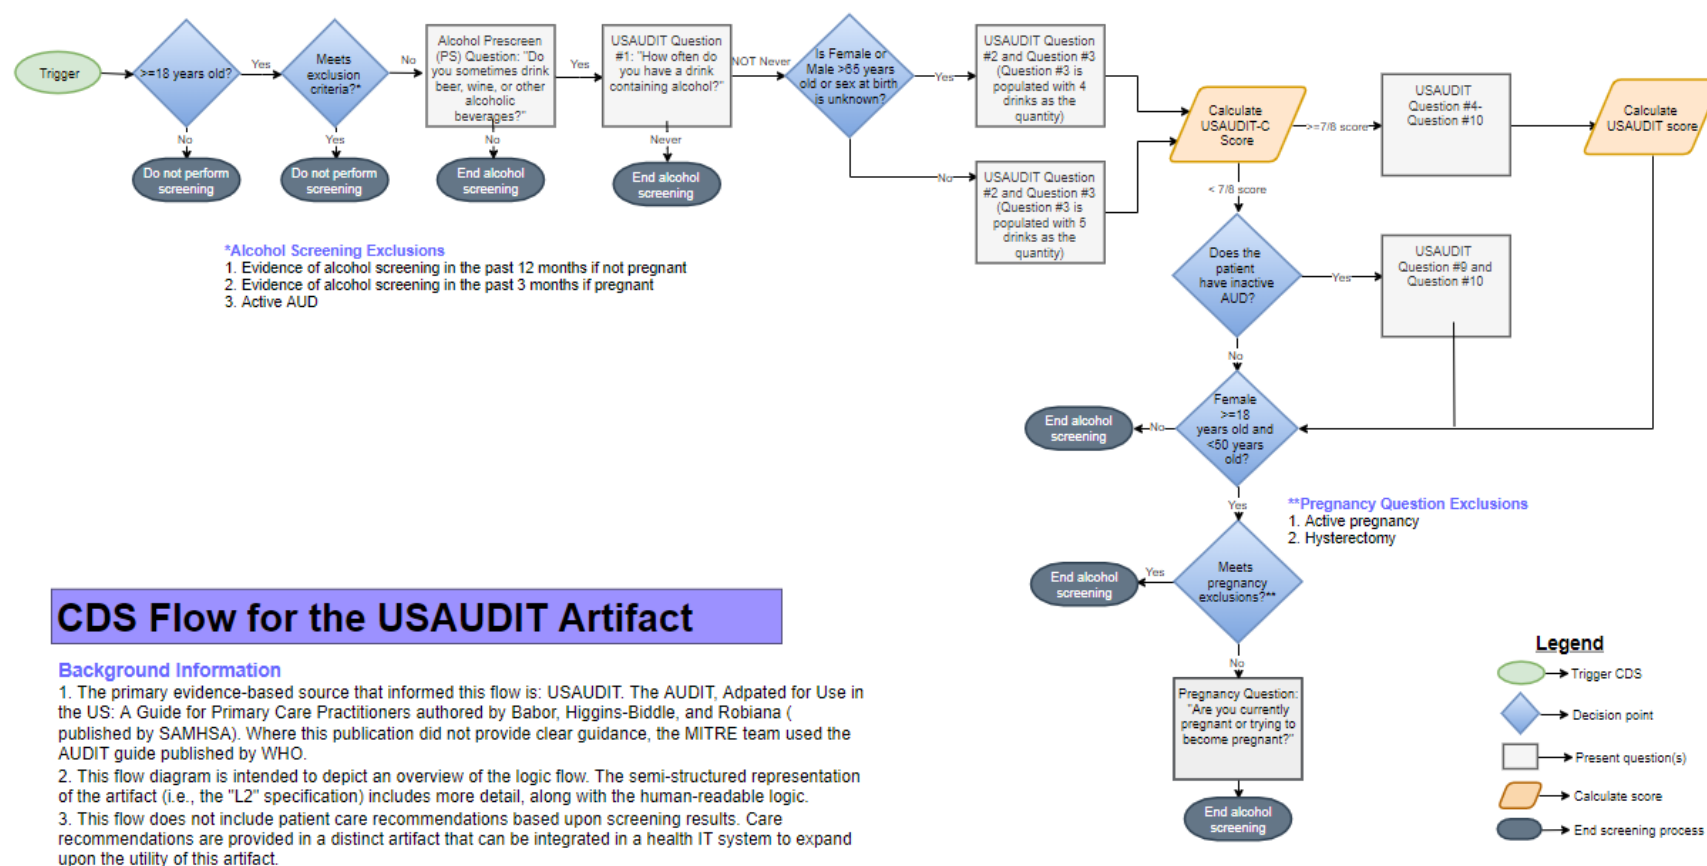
Trigger

>=18 years old?

Yes

No

Do not perform screening

Meets exclusion criteria?*

No

Yes

Do not perform screening

Alcohol Prescreen (PS) Question: "Do you sometimes drink beer, wine, or other alcoholic beverages?"

Yes

No

End alcohol screening

USAUDIT Question #1: "How often do you have a drink containing alcohol?"

NOT Never

Never

End alcohol screening

Is Female or Male >65 years old or sex at birth is unknown?

Yes

No

USAUDIT Question #2 and Question #3 (Question #3 is populated with 4 drinks as the quantity)

USAUDIT Question #2 and Question #3 (Question #3 is populated with 5 drinks as the quantity)

Calculate USAUDIT-C Score

>=7/8 score

USAUDIT Question #4-Question #10

Calculate USAUDIT score

< 7/8 score

Does the patient have inactive AUD?

Yes

USAUDIT Question #9 and Question #10

No

Female >=18 years old and <50 years old?

No

End alcohol screening

Yes

Meets pregnancy exclusions?**

Yes

End alcohol screening

No

Pregnancy Question: "Are you currently pregnant or trying to become pregnant?"

End alcohol screening

*Alcohol Screening Exclusions
1. Evidence of alcohol screening in the past 12 months if not pregnant
2. Evidence of alcohol screening in the past 3 months if pregnant
3. Active AUD

**Pregnancy Question Exclusions
1. Active pregnancy
2. Hysterectomy

CDS Flow for the USAUDIT Artifact

Background Information
1. The primary evidence-based source that informed this flow is: USAUDIT. The AUDIT, Adpated for Use in the US: A Guide for Primary Care Practitioners authored by Babor, Higgins-Biddle, and Robiana ( published by SAMHSA). Where this publication did not provide clear guidance, the MITRE team used the AUDIT guide published by WHO.
2. This flow diagram is intended to depict an overview of the logic flow. The semi-structured representation of the artifact (i.e., the "L2" specification) includes more detail, along with the human-readable logic.
3. This flow does not include patient care recommendations based upon screening results. Care recommendations are provided in a distinct artifact that can be integrated in a health IT system to expand upon the utility of this artifact.

Legend
Trigger CDS
Decision point
Present question(s)
Calculate score
End screening process